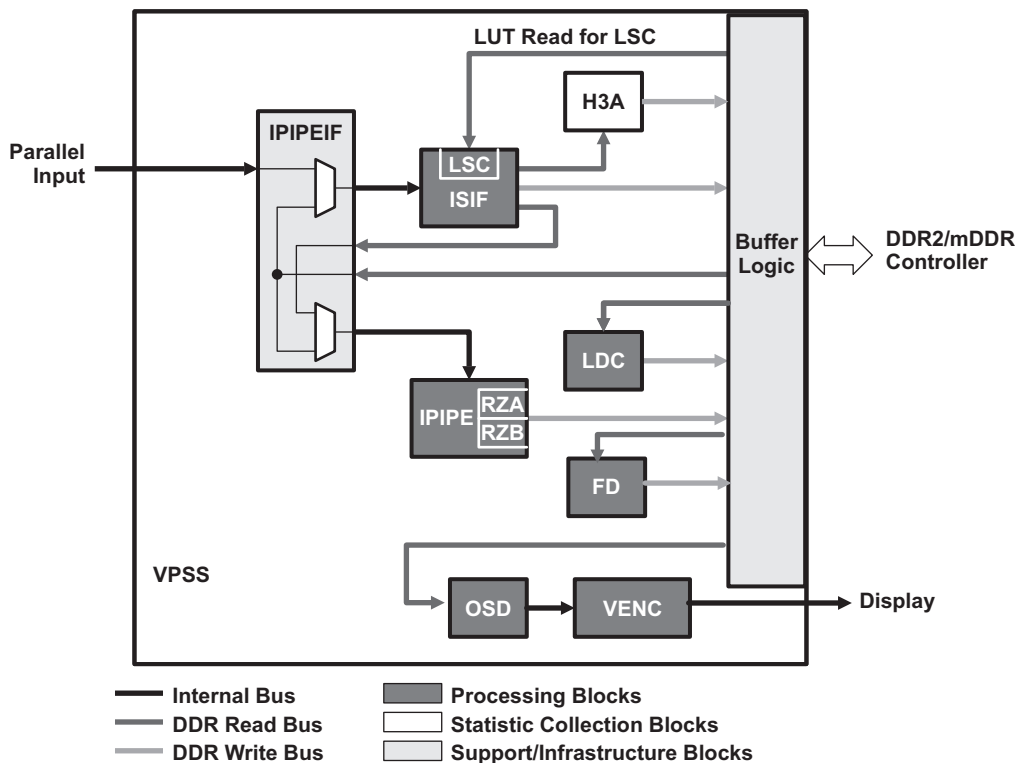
LUT Read for LSC

H3A

IPIPEIF

Parallel Input

LSC

ISIF

Buffer Logic

DDR2/mDDR Controller

LDC

IPIPE

RZA

RZB

FD

VPSS

OSD

VENC

Display

Internal Bus

DDR Read Bus

DDR Write Bus

Processing Blocks

Statistic Collection Blocks

Support/Infrastructure Blocks